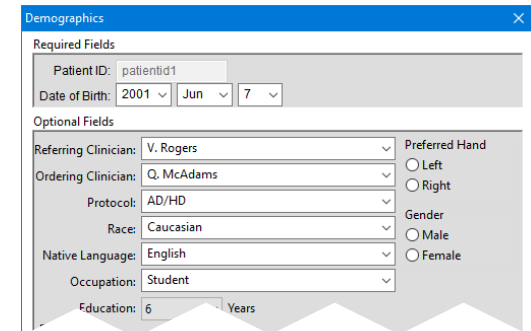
Demographics

Required Fields

Patient ID: patientid1

Date of Birth: 2001 Jun 7

Optional Fields

Referring Clinician: V. Rogers

Ordering Clinician: Q. McAdams

Protocol: AD/HD

Race: Caucasian

Native Language: English

Occupation: Student

Education: 6 Years

Preferred Hand
Left
Right

Gender
Male
Female